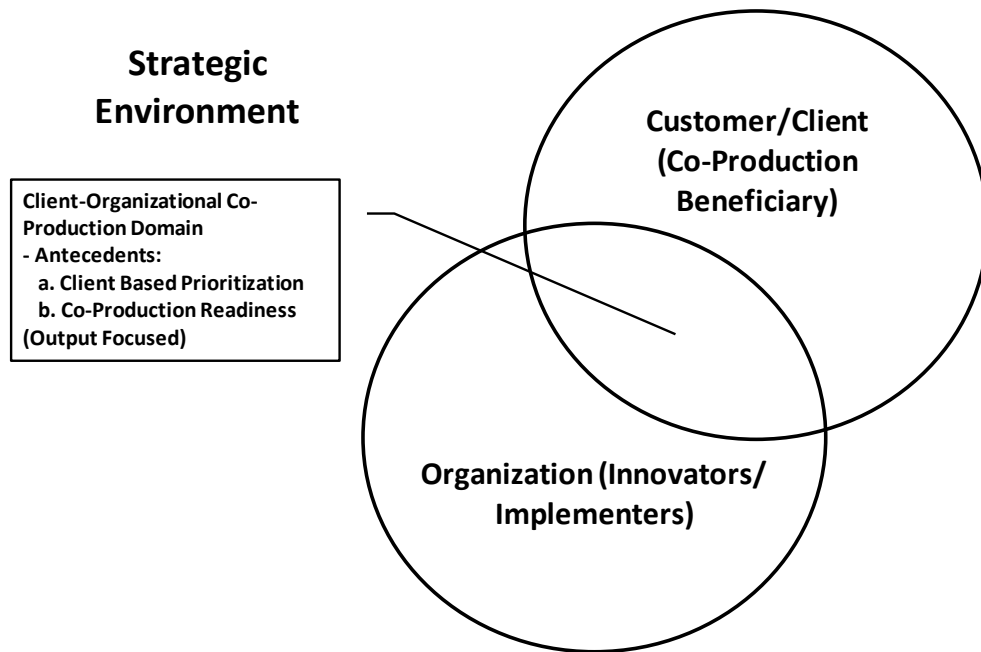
Strategic Environment

Client-Organizational Co-Production Domain
- Antecedents:
a. Client Based Prioritization
b. Co-Production Readiness
(Output Focused)

Customer/Client (Co-Production Beneficiary)

Organization (Innovators/ Implementers)